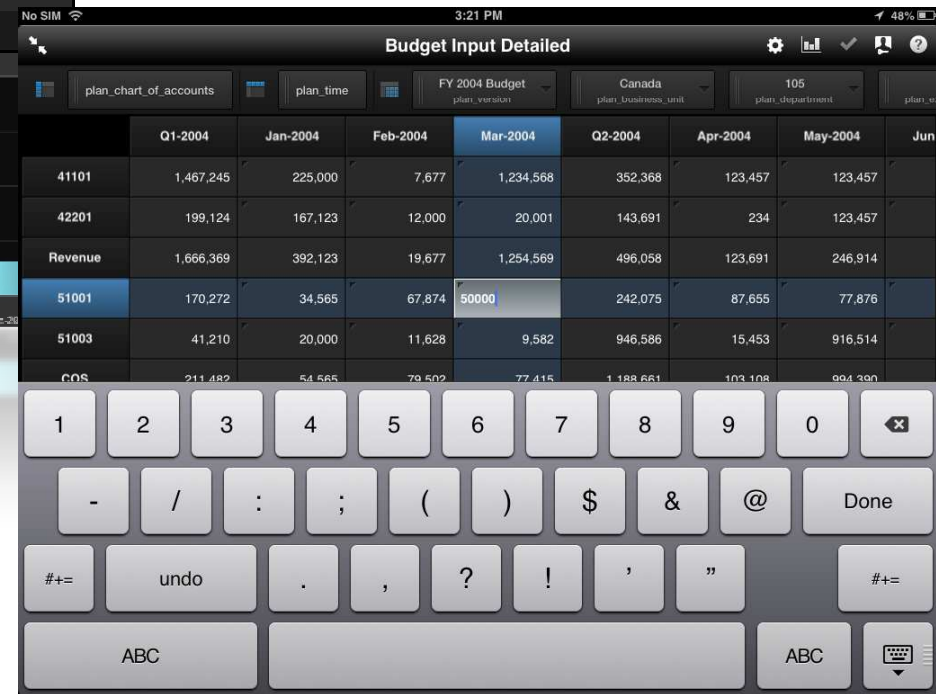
No SIM
3:21 PM
48%

Budget Input Detailed

plan_chart_of_accounts
plan_time
FY 2004 Budget
plan_version
Canada
plan_business_unit
105
plan_department
plan_e

| | Q1-2004 | Jan-2004 | Feb-2004 | Mar-2004 | Q2-2004 | Apr-2004 | May-2004 | Jun |
|---|---|---|---|---|---|---|---|---|
| 41101 | 1,467,245 | 225,000 | 7,677 | 1,234,568 | 352,368 | 123,457 | 123,457 | |
| 42201 | 199,124 | 167,123 | 12,000 | 20,001 | 143,691 | 234 | 123,457 | |
| Revenue | 1,666,369 | 392,123 | 19,677 | 1,254,569 | 496,058 | 123,691 | 246,914 | |
| 51001 | 170,272 | 34,565 | 67,874 | 50000 | 242,075 | 87,655 | 77,876 | |
| 51003 | 41,210 | 20,000 | 11,628 | 9,582 | 946,586 | 15,453 | 916,514 | |
| COS | 211,482 | 54,565 | 79,502 | 77,415 | 1,188,661 | 103,108 | 994,390 | |

1 2 3 4 5 6 7 8 9 0
- / : ; ( ) $ & @ Done
#+= undo . , ? ! ' " #+=
ABC ABC